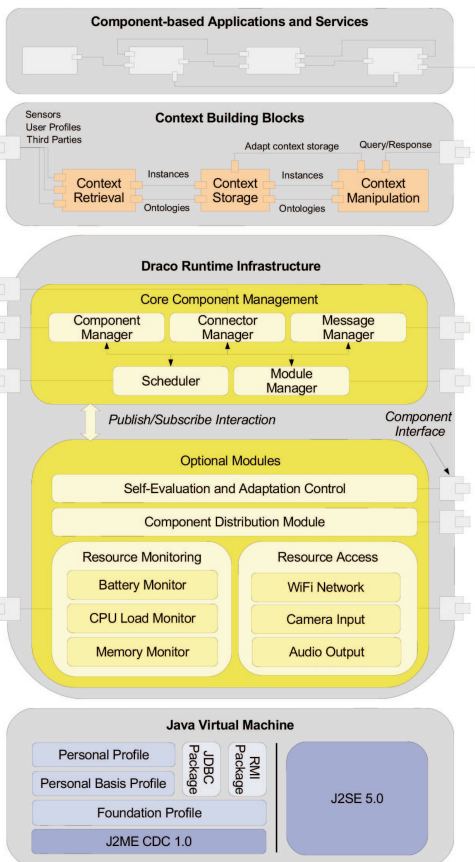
Component-based Applications and Services

Context Building Blocks

Sensors
User Profiles
Third Parties

Adapt context storage

Query/Response

Context Retrieval

Instances

Ontologies

Context Storage

Instances

Ontologies

Context Manipulation

Draco Runtime Infrastructure

Core Component Management

Component Manager

Connector Manager

Message Manager

Scheduler

Module Manager

Publish/Subscribe Interaction

Component Interface

Optional Modules

Self-Evaluation and Adaptation Control

Component Distribution Module

Resource Monitoring

Battery Monitor

CPU Load Monitor

Memory Monitor

Resource Access

WiFi Network

Camera Input

Audio Output

Java Virtual Machine

Personal Profile

Personal Basis Profile

JDBC Package

RMI Package

Foundation Profile

J2ME CDC 1.0

J2SE 5.0